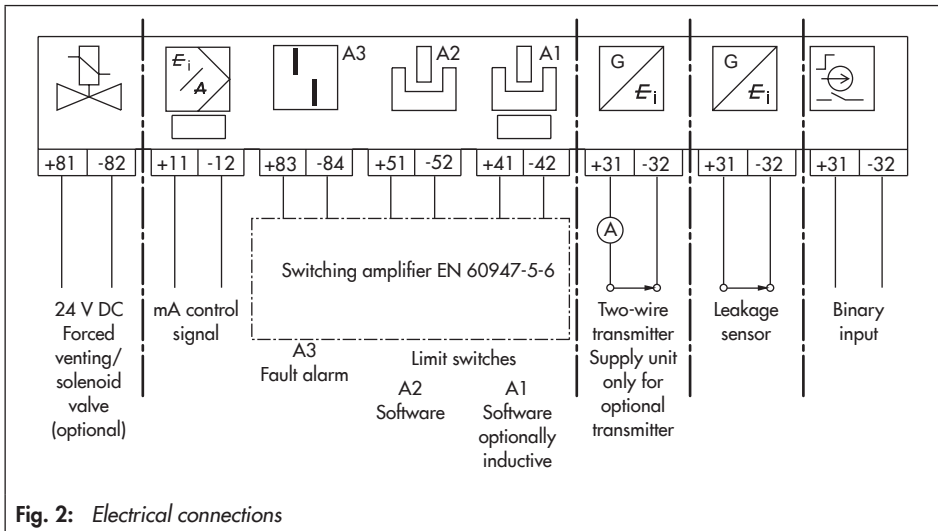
$E_i$
$A$

A3

A2

A1

G
$E_i$

G
$E_i$

| +81 | -82 | +11 | -12 | +83 | -84 | +51 | -52 | +41 | -42 | +31 | -32 | +31 | -32 | +31 | -32 |
|---|---|---|---|---|---|---|---|---|---|---|---|---|---|---|---|

A

Switching amplifier EN 60947-5-6

24 V DC Forced venting/ solenoid valve (optional)

mA control signal

A3
Fault alarm

Limit switches

A2
Software

A1
Software optionally inductive

Two-wire transmitter Supply unit only for optional transmitter

Leakage sensor

Binary input

**Fig. 2:** *Electrical connections*